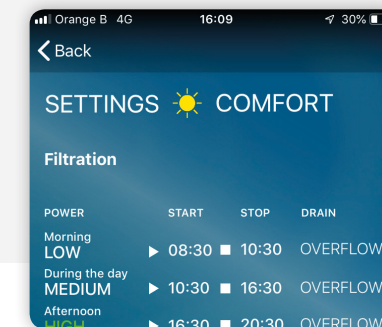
Orange B 4G 16:09 30%

Back

SETTINGS COMFORT

Filtration

| POWER | START | STOP | DRAIN |
|---|---|---|---|
| Morning LOW | ▶ 08:30 | ■ 10:30 | OVERFLOW |
| During the day MEDIUM | ▶ 10:30 | ■ 16:30 | OVERFLOW |
| Afternoon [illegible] | ▶ 16:30 | ■ 20:30 | OVERFLOW |